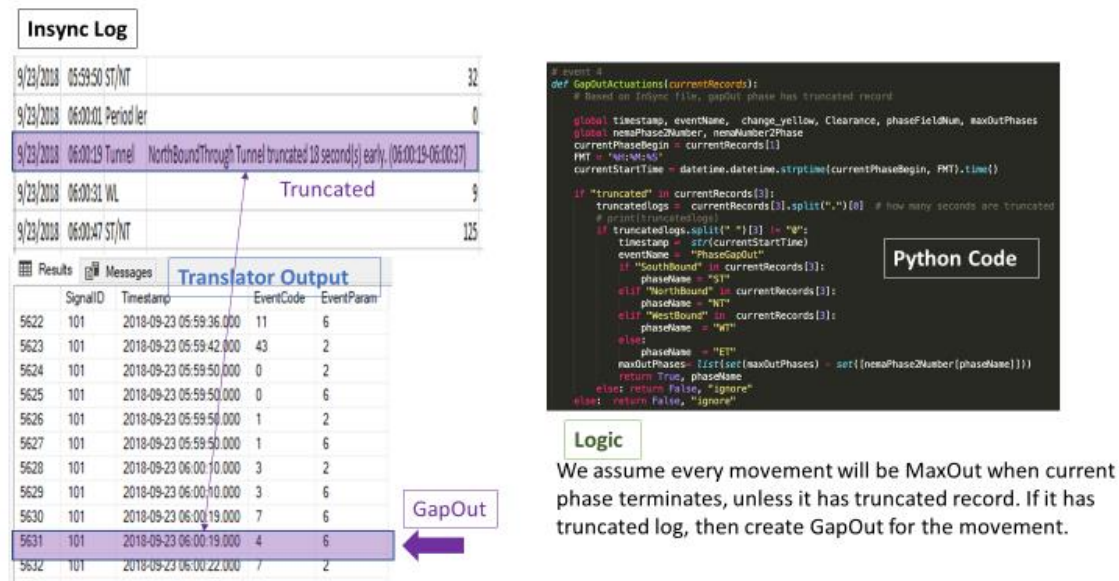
Insync Log

| | | | |
|---|---|---|---|
| 9/23/2018 | 05:59:50 | ST/NT | 32 |
| 9/23/2018 | 06:00:01 | Period ler | 0 |
| 9/23/2018 | 06:00:19 | Tunnel | NorthBoundThrough Tunnel truncated 18 second(s) early. (06:00:19-06:00:37) |
| 9/23/2018 | 06:00:31 | WL | 9 |
| 9/23/2018 | 06:00:47 | ST/NT | 125 |

Truncated

Results Messages

Translator Output

| | SignalID | Timestamp | EventCode | EventParam |
|---|---|---|---|---|
| 5622 | 101 | 2018-09-23 05:59:36.000 | 11 | 6 |
| 5623 | 101 | 2018-09-23 05:59:42.000 | 43 | 2 |
| 5624 | 101 | 2018-09-23 05:59:50.000 | 0 | 2 |
| 5625 | 101 | 2018-09-23 05:59:50.000 | 0 | 6 |
| 5626 | 101 | 2018-09-23 05:59:50.000 | 1 | 2 |
| 5627 | 101 | 2018-09-23 05:59:50.000 | 1 | 6 |
| 5628 | 101 | 2018-09-23 06:00:10.000 | 3 | 2 |
| 5629 | 101 | 2018-09-23 06:00:10.000 | 3 | 6 |
| 5630 | 101 | 2018-09-23 06:00:19.000 | 7 | 6 |
| 5631 | 101 | 2018-09-23 06:00:19.000 | 4 | 6 |
| 5632 | 101 | 2018-09-23 06:00:22.000 | 7 | 2 |

GapOut

# event 4
def GapOutActuations(currentRecords):
    # Based on InSync file, gapOut phase has truncated record

    global timestamp, eventName, change_yellow, Clearance, phaseFieldNum, maxOutPhases
    global nemaPhase2Number, nemaNumber2Phase
    currentPhaseBegin = currentRecords[1]
    FMT = '%H:%M:%S'
    currentStartTime = datetime.datetime.strptime(currentPhaseBegin, FMT).time()

    if "truncated" in currentRecords[3]:
        truncatedlogs = currentRecords[3].split(".")[0]  # how many seconds are truncated
        # print(truncatedlogs)
        if truncatedlogs.split(" ")[3] != "0":
            timestamp = str(currentStartTime)
            eventName = "PhaseGapOut"
            if "SouthBound" in currentRecords[3]:
                phaseName = "ST"
            elif "NorthBound" in currentRecords[3]:
                phaseName = "NT"
            elif "WestBound" in currentRecords[3]:
                phaseName = "WT"
            else:
                phaseName = "ET"
            maxOutPhases= list(set(maxOutPhases) - set([nemaPhase2Number[phaseName]]))
            return True, phaseName
        else: return False, "ignore"
    else: return False, "ignore"

Python Code

Logic

We assume every movement will be MaxOut when current phase terminates, unless it has truncated record. If it has truncated log, then create GapOut for the movement.